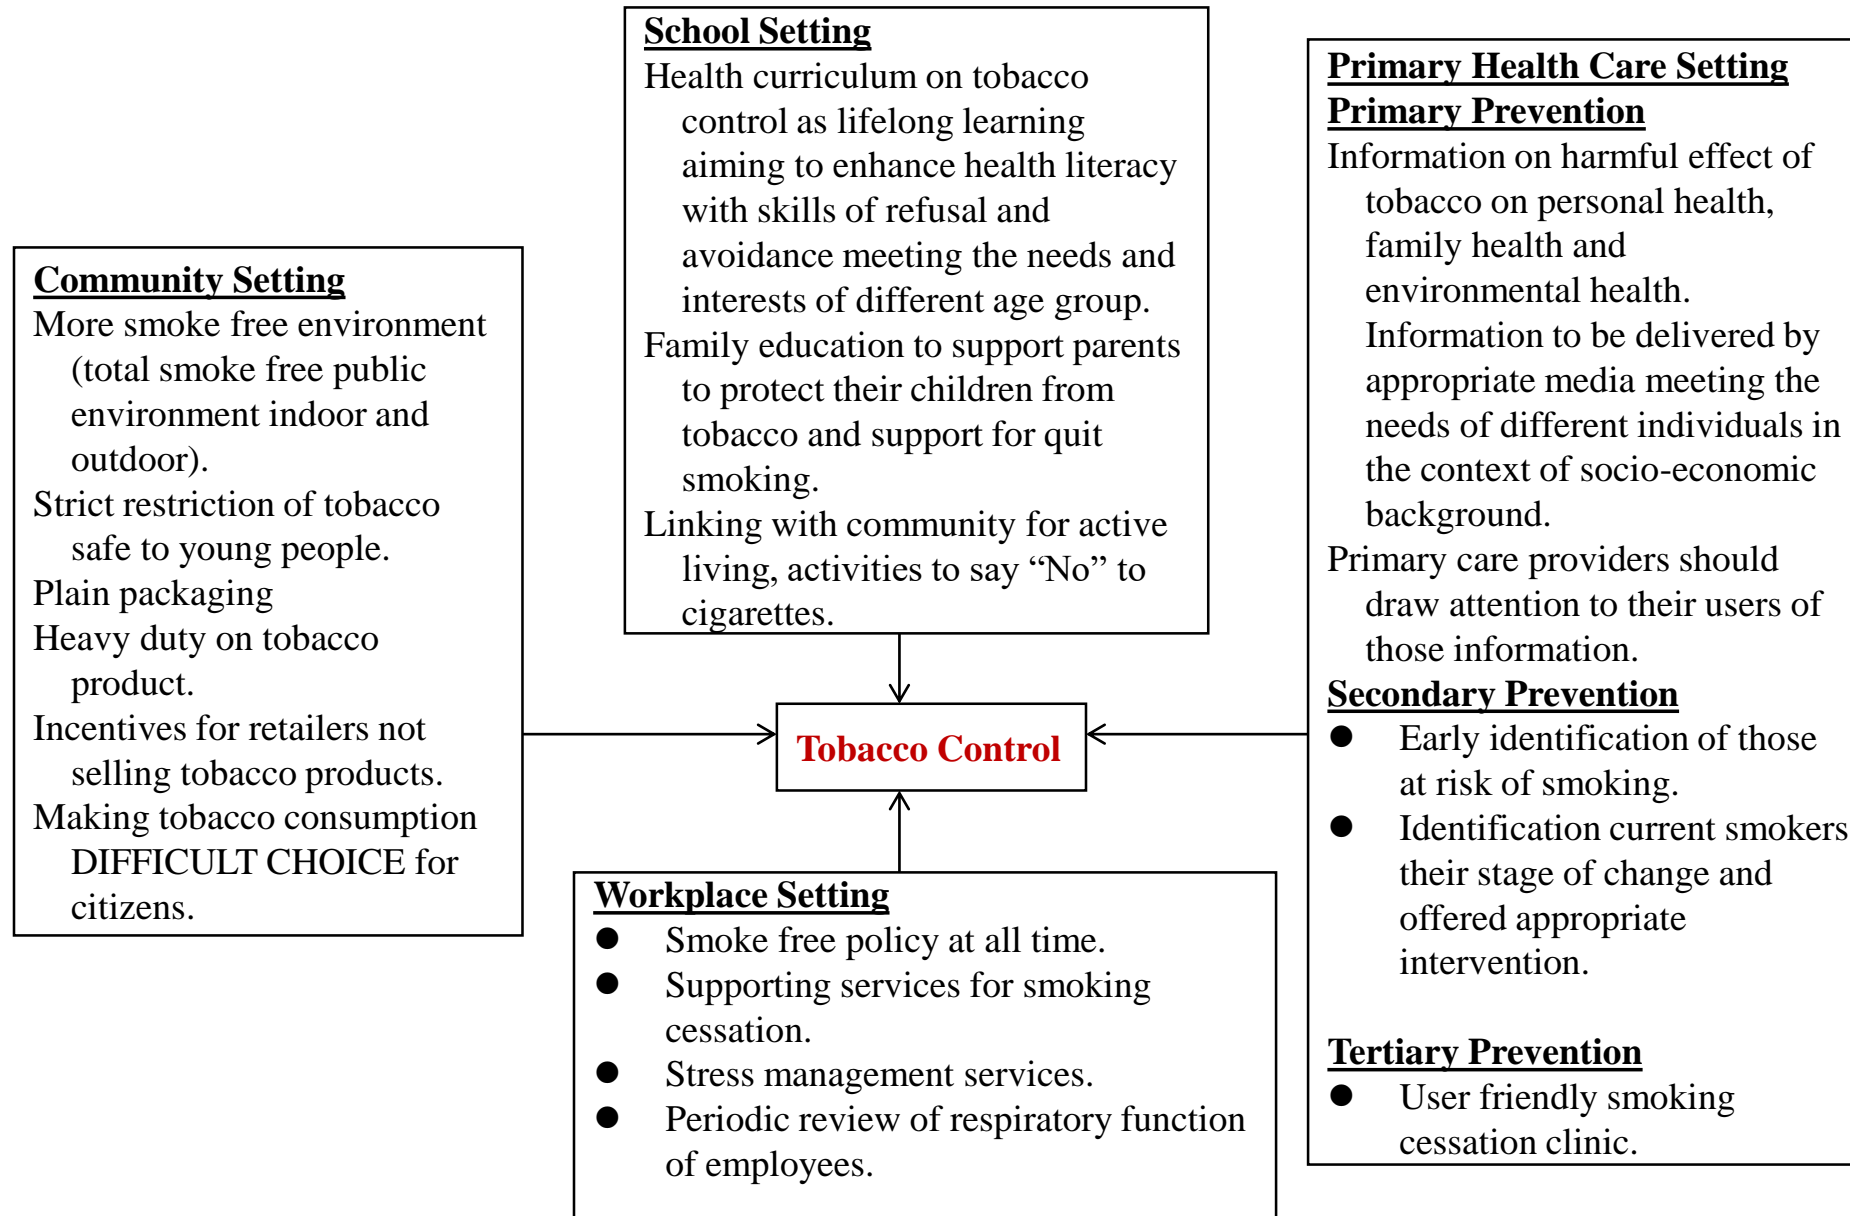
School Setting
Health curriculum on tobacco control as lifelong learning aiming to enhance health literacy with skills of refusal and avoidance meeting the needs and interests of different age group.
Family education to support parents to protect their children from tobacco and support for quit smoking.
Linking with community for active living, activities to say “No” to cigarettes.

Community Setting
More smoke free environment (total smoke free public environment indoor and outdoor).
Strict restriction of tobacco safe to young people.
Plain packaging
Heavy duty on tobacco product.
Incentives for retailers not selling tobacco products.
Making tobacco consumption DIFFICULT CHOICE for citizens.

Tobacco Control

Primary Health Care Setting
Primary Prevention
Information on harmful effect of tobacco on personal health, family health and environmental health. Information to be delivered by appropriate media meeting the needs of different individuals in the context of socio-economic background.
Primary care providers should draw attention to their users of those information.
Secondary Prevention
● Early identification of those at risk of smoking.
● Identification current smokers their stage of change and offered appropriate intervention.

Tertiary Prevention
● User friendly smoking cessation clinic.

Workplace Setting
● Smoke free policy at all time.
● Supporting services for smoking cessation.
● Stress management services.
● Periodic review of respiratory function of employees.